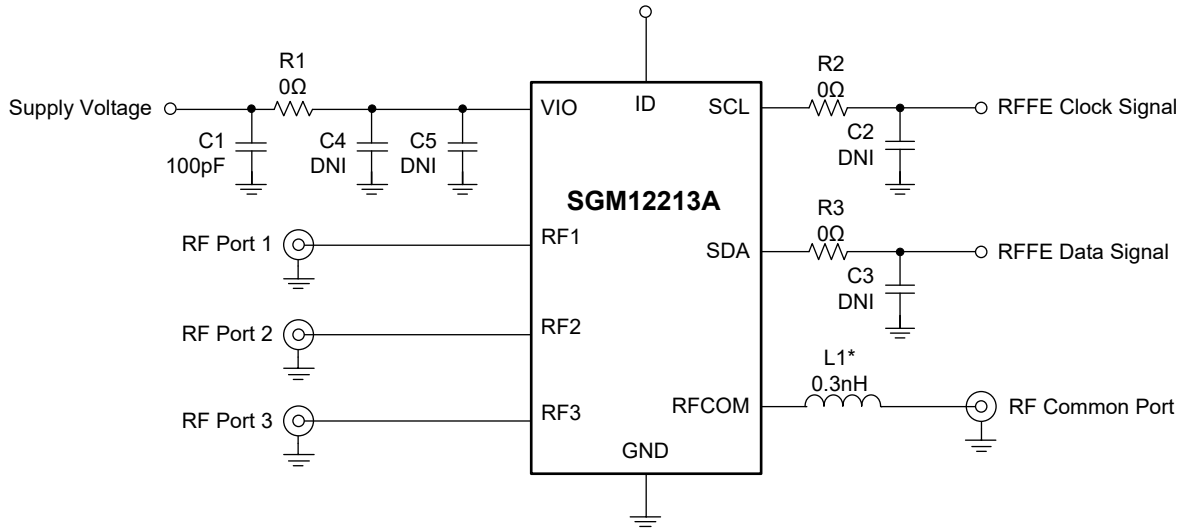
R1
0Ω

Supply Voltage

C1
100pF

C4
DNI

C5
DNI

VIO

ID

SCL

R2
0Ω

RFFE Clock Signal

C2
DNI

SGM12213A

R3
0Ω

RF Port 1

RF1

SDA

RFFE Data Signal

C3
DNI

RF Port 2

RF2

L1*
0.3nH

RF Port 3

RF3

RFCOM

RF Common Port

GND